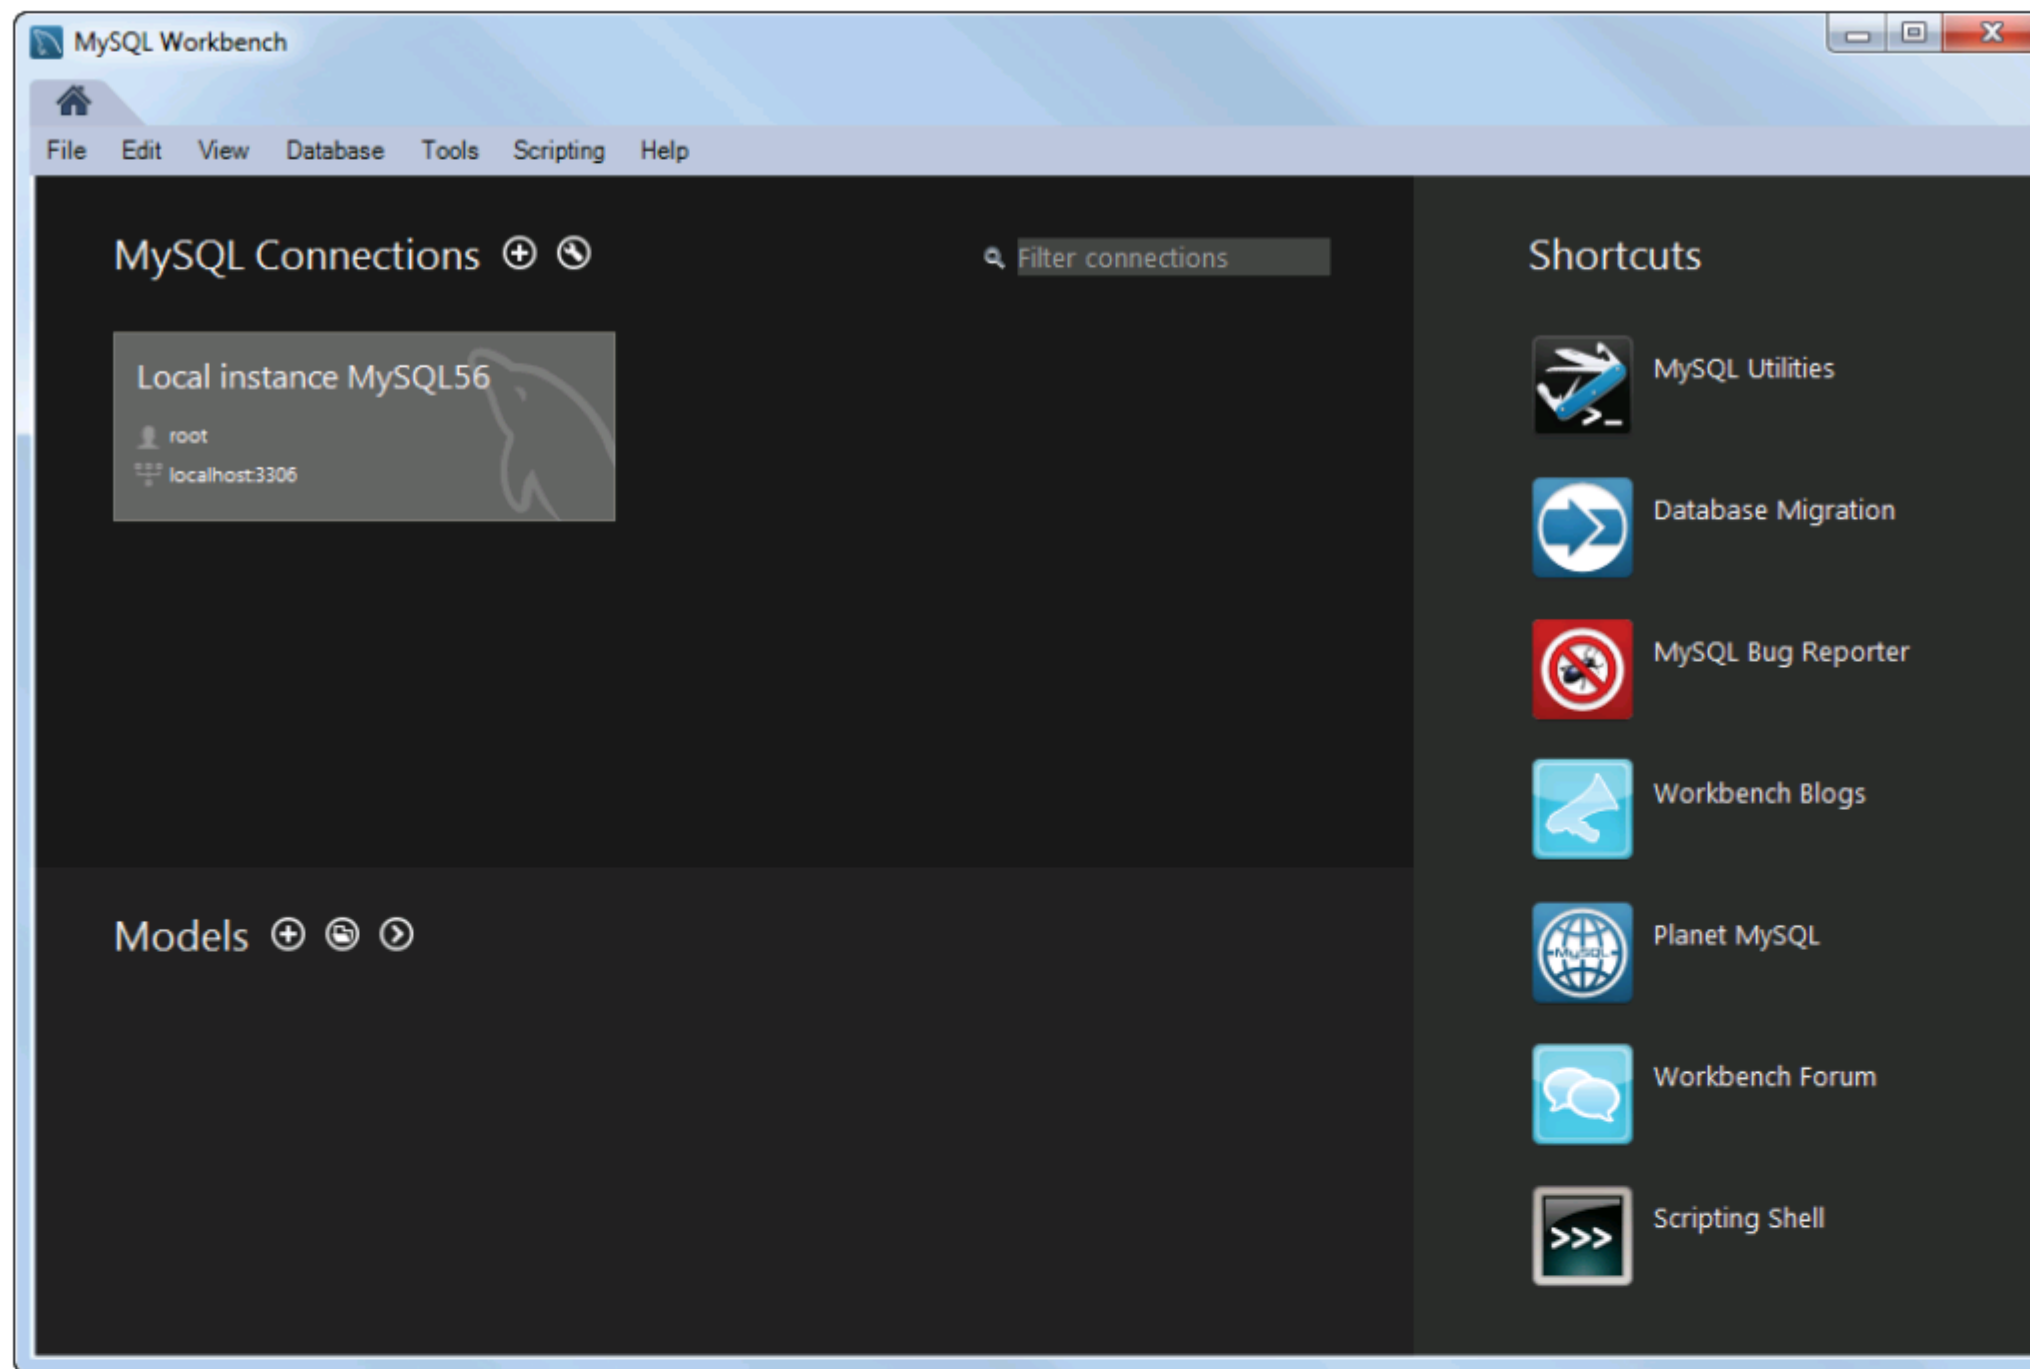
MySQL Workbench

File Edit View Database Tools Scripting Help

MySQL Connections

Filter connections

Local instance MySQL56
root
localhost:3306

Models

Shortcuts

MySQL Utilities

Database Migration

MySQL Bug Reporter

Workbench Blogs

Planet MySQL

Workbench Forum

Scripting Shell